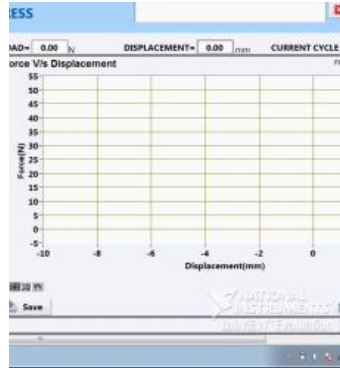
ESS

OAD= 0.00 N DISPLACEMENT= 0.00 mm CURRENT CYCLE

orce V/s Displacement

55
50
45
40
35
30
25
20
15
10
5
0
-5
-10 -8 -6 -4 -2 0

Force(N)

Displacement(mm)

Save

NATIONAL INSTRUMENTS

LabVIEW Evaluation